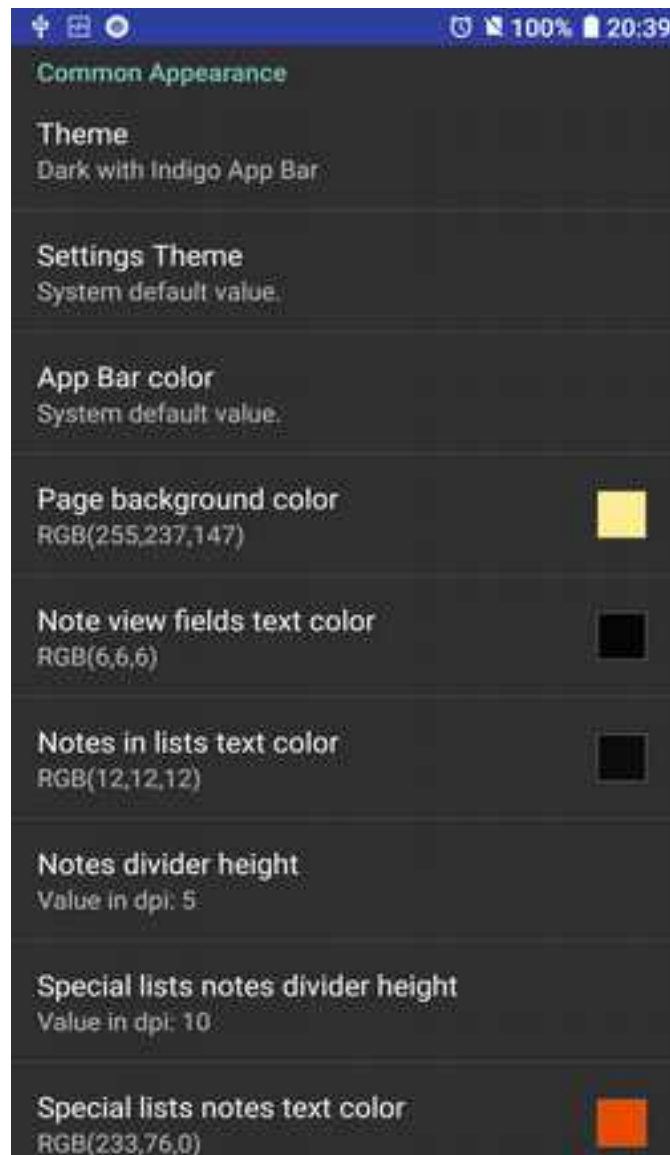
100% 20:39

Common Appearance

Theme
Dark with Indigo App Bar

Settings Theme
System default value.

App Bar color
System default value.

Page background color
RGB(255,237,147)

Note view fields text color
RGB(6,6,6)

Notes in lists text color
RGB(12,12,12)

Notes divider height
Value in dpi: 5

Special lists notes divider height
Value in dpi: 10

Special lists notes text color
RGB(233,76,0)